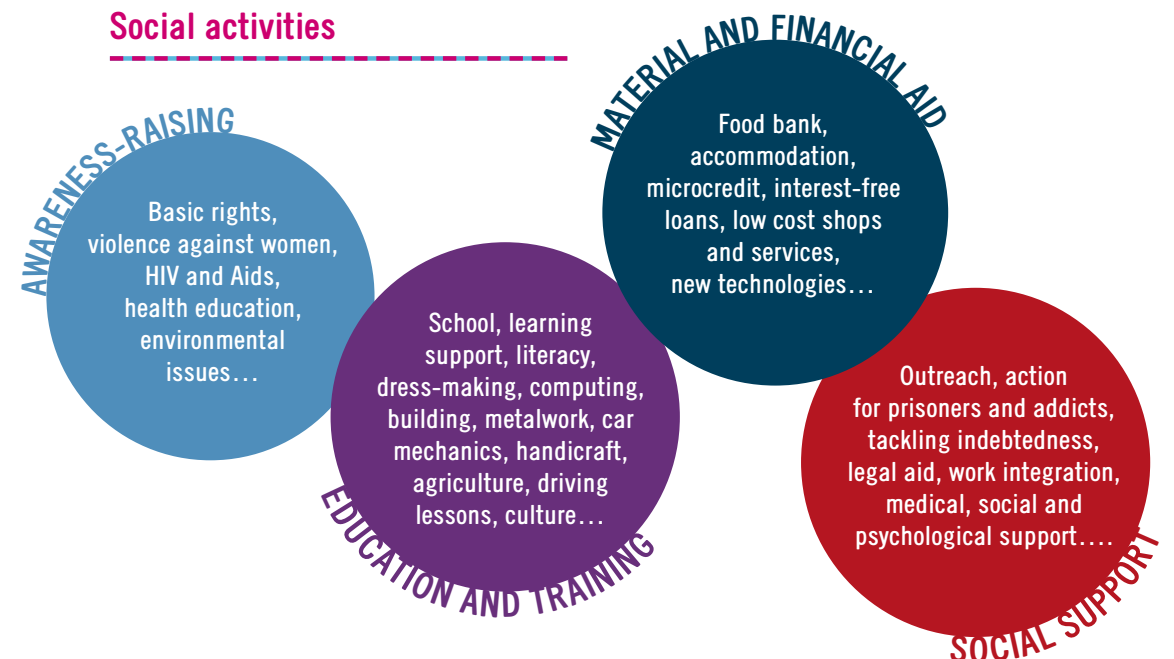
Social activities

AWARENESS-RAISING

Basic rights, violence against women, HIV and Aids, health education, environmental issues…

EDUCATION AND TRAINING

School, learning support, literacy, dress-making, computing, building, metalwork, car mechanics, handicraft, agriculture, driving lessons, culture…

MATERIAL AND FINANCIAL AID

Food bank, accommodation, microcredit, interest-free loans, low cost shops and services, new technologies…

SOCIAL SUPPORT

Outreach, action for prisoners and addicts, tackling indebtedness, legal aid, work integration, medical, social and psychological support….